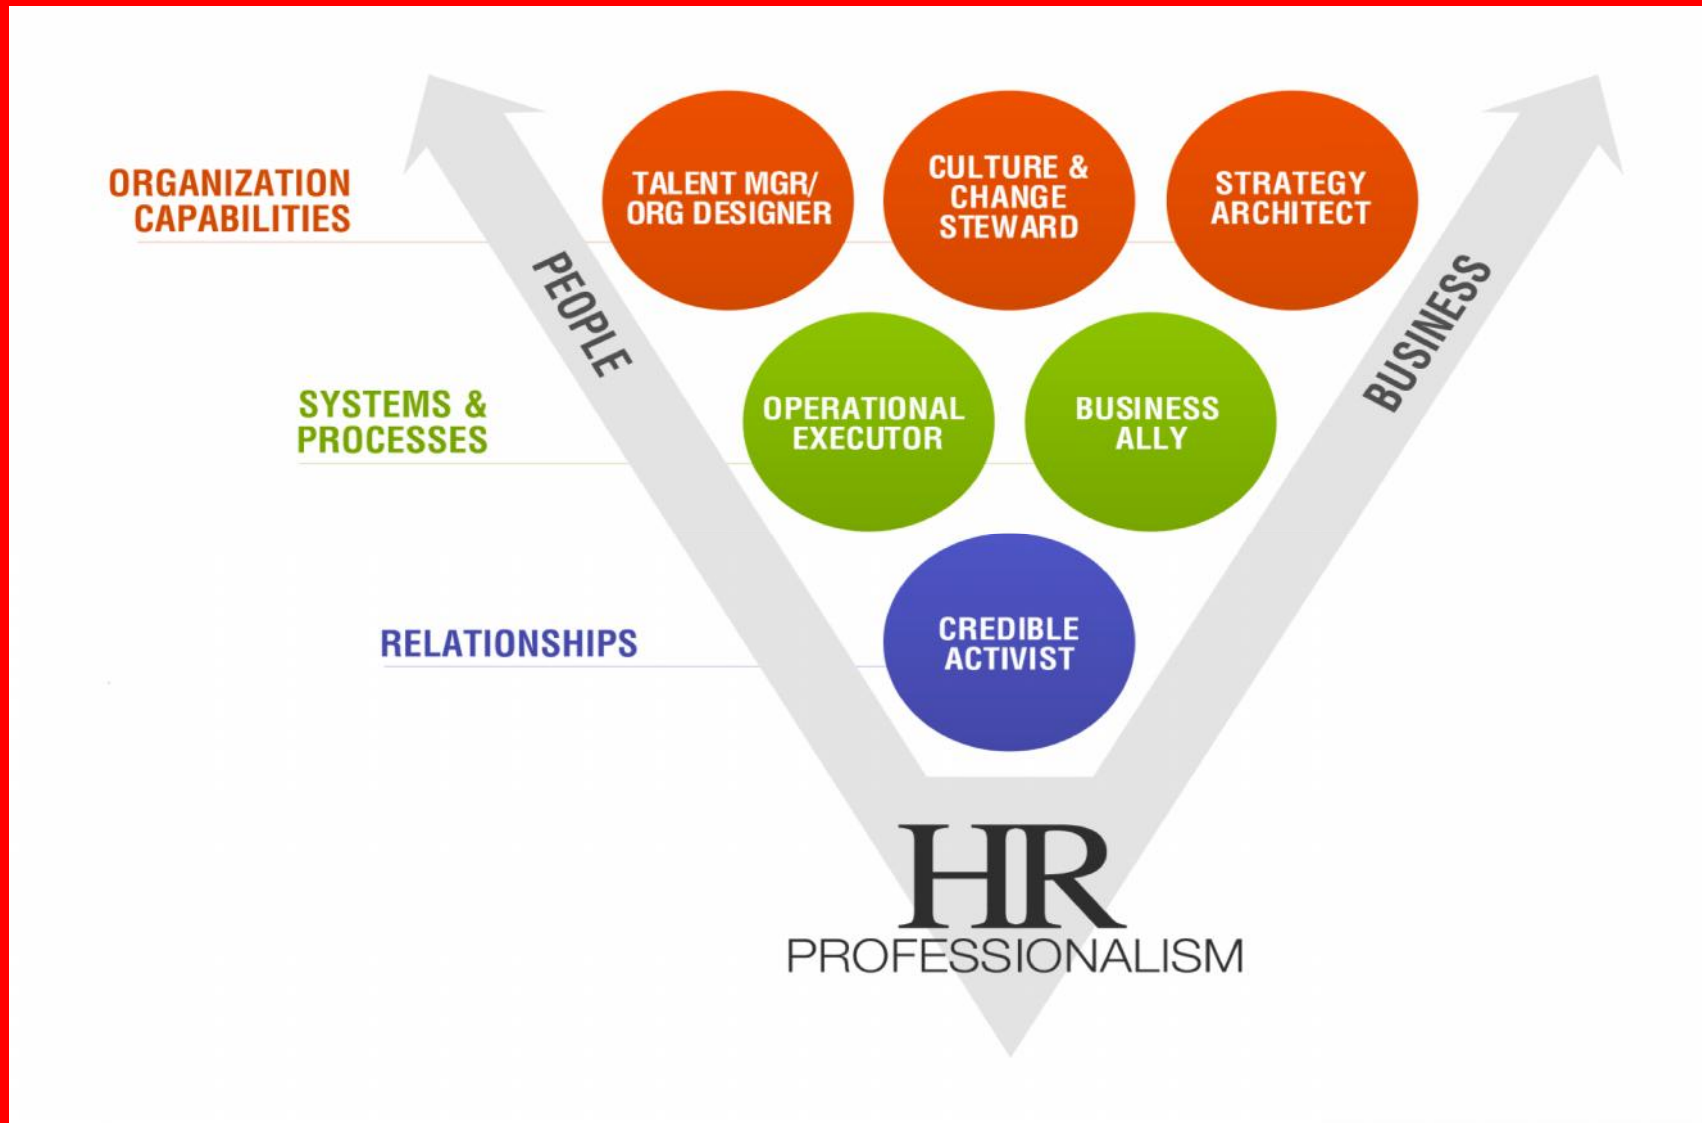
ORGANIZATION CAPABILITIES

TALENT MGR/ ORG DESIGNER

CULTURE & CHANGE STEWARD

STRATEGY ARCHITECT

PEOPLE

BUSINESS

SYSTEMS & PROCESSES

OPERATIONAL EXECUTOR

BUSINESS ALLY

RELATIONSHIPS

CREDIBLE ACTIVIST

HR
PROFESSIONALISM